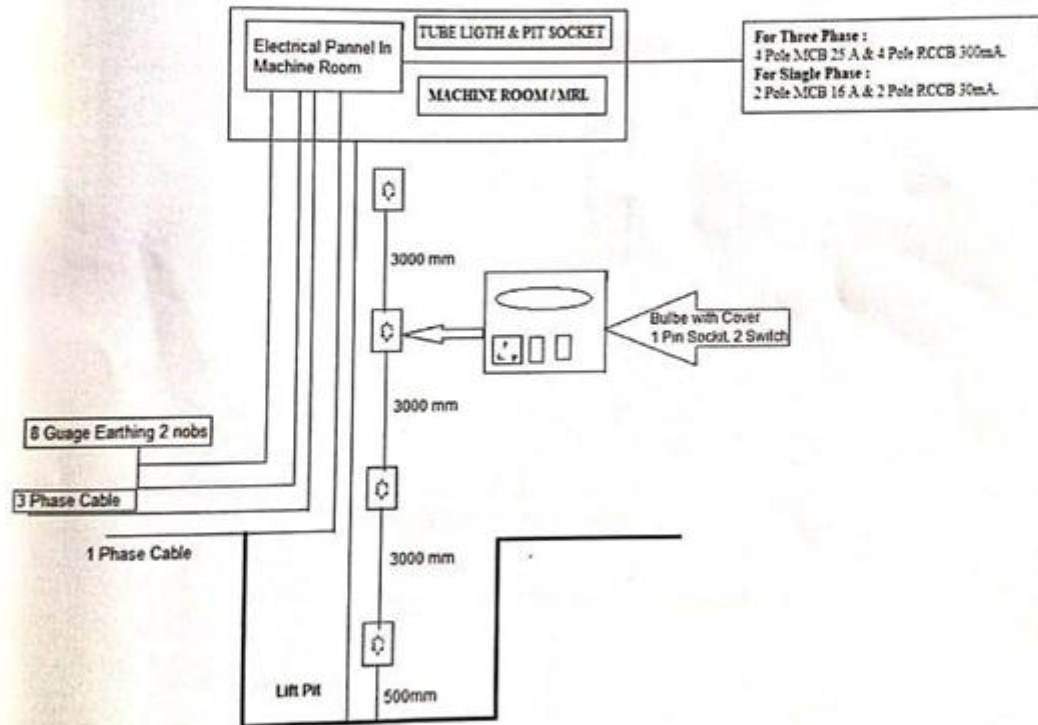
Electrical Pannel In Machine Room

TUBE LIGTH & PIT SOCKET

MACHINE ROOM / MRL

For Three Phase :
4 Pole MCB 25 A & 4 Pole RCCB 300mA.
For Single Phase :
2 Pole MCB 16 A & 2 Pole RCCB 30mA.

3000 mm

Bulbe with Cover
1 Pin Socket, 2 Switch

3000 mm

8 Guage Earthing 2 nobs

3 Phase Cable

1 Phase Cable

3000 mm

Lift Pit

500mm